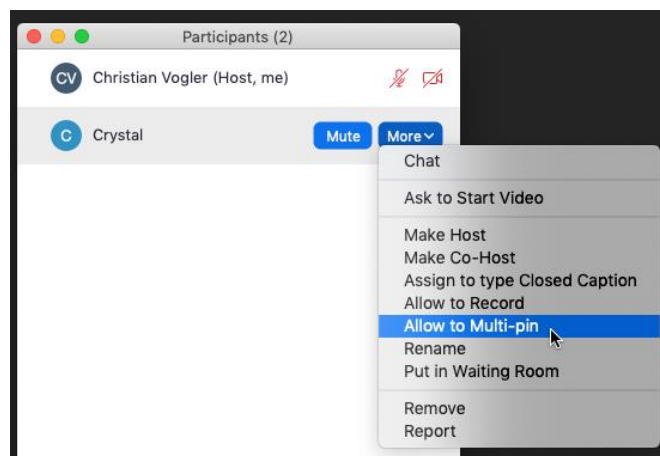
Participants (2)

CV Christian Vogler (Host, me)

C Crystal

Mute

More

Chat

Ask to Start Video

Make Host
Make Co-Host
Assign to type Closed Caption
Allow to Record
Allow to Multi-pin
Rename
Put in Waiting Room

Remove
Report